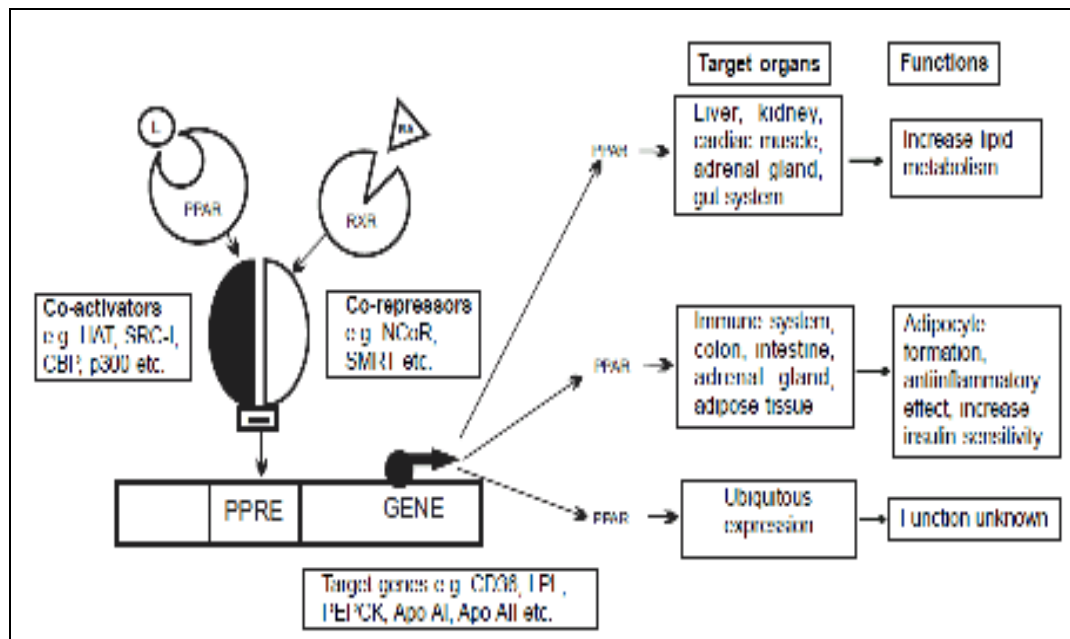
Target organs

Functions

L

RA

PPAR

RXR

Co-activators e.g. HAT, SRC-I, CBP, p300 etc.

Co-repressors e.g. NCoR, SMRT etc.

PPRE

GENE

Target genes e.g. CD36, LPL, PEPCK, Apo AI, Apo AII etc.

PPAR

Liver, kidney, cardiac muscle, adrenal gland, gut system

Increase lipid metabolism

PPAR

Immune system, colon, intestine, adrenal gland, adipose tissue

Adipocyte formation, antiinflammatory effect, increase insulin sensitivity

PPAR

Ubiquitous expression

Function unknown